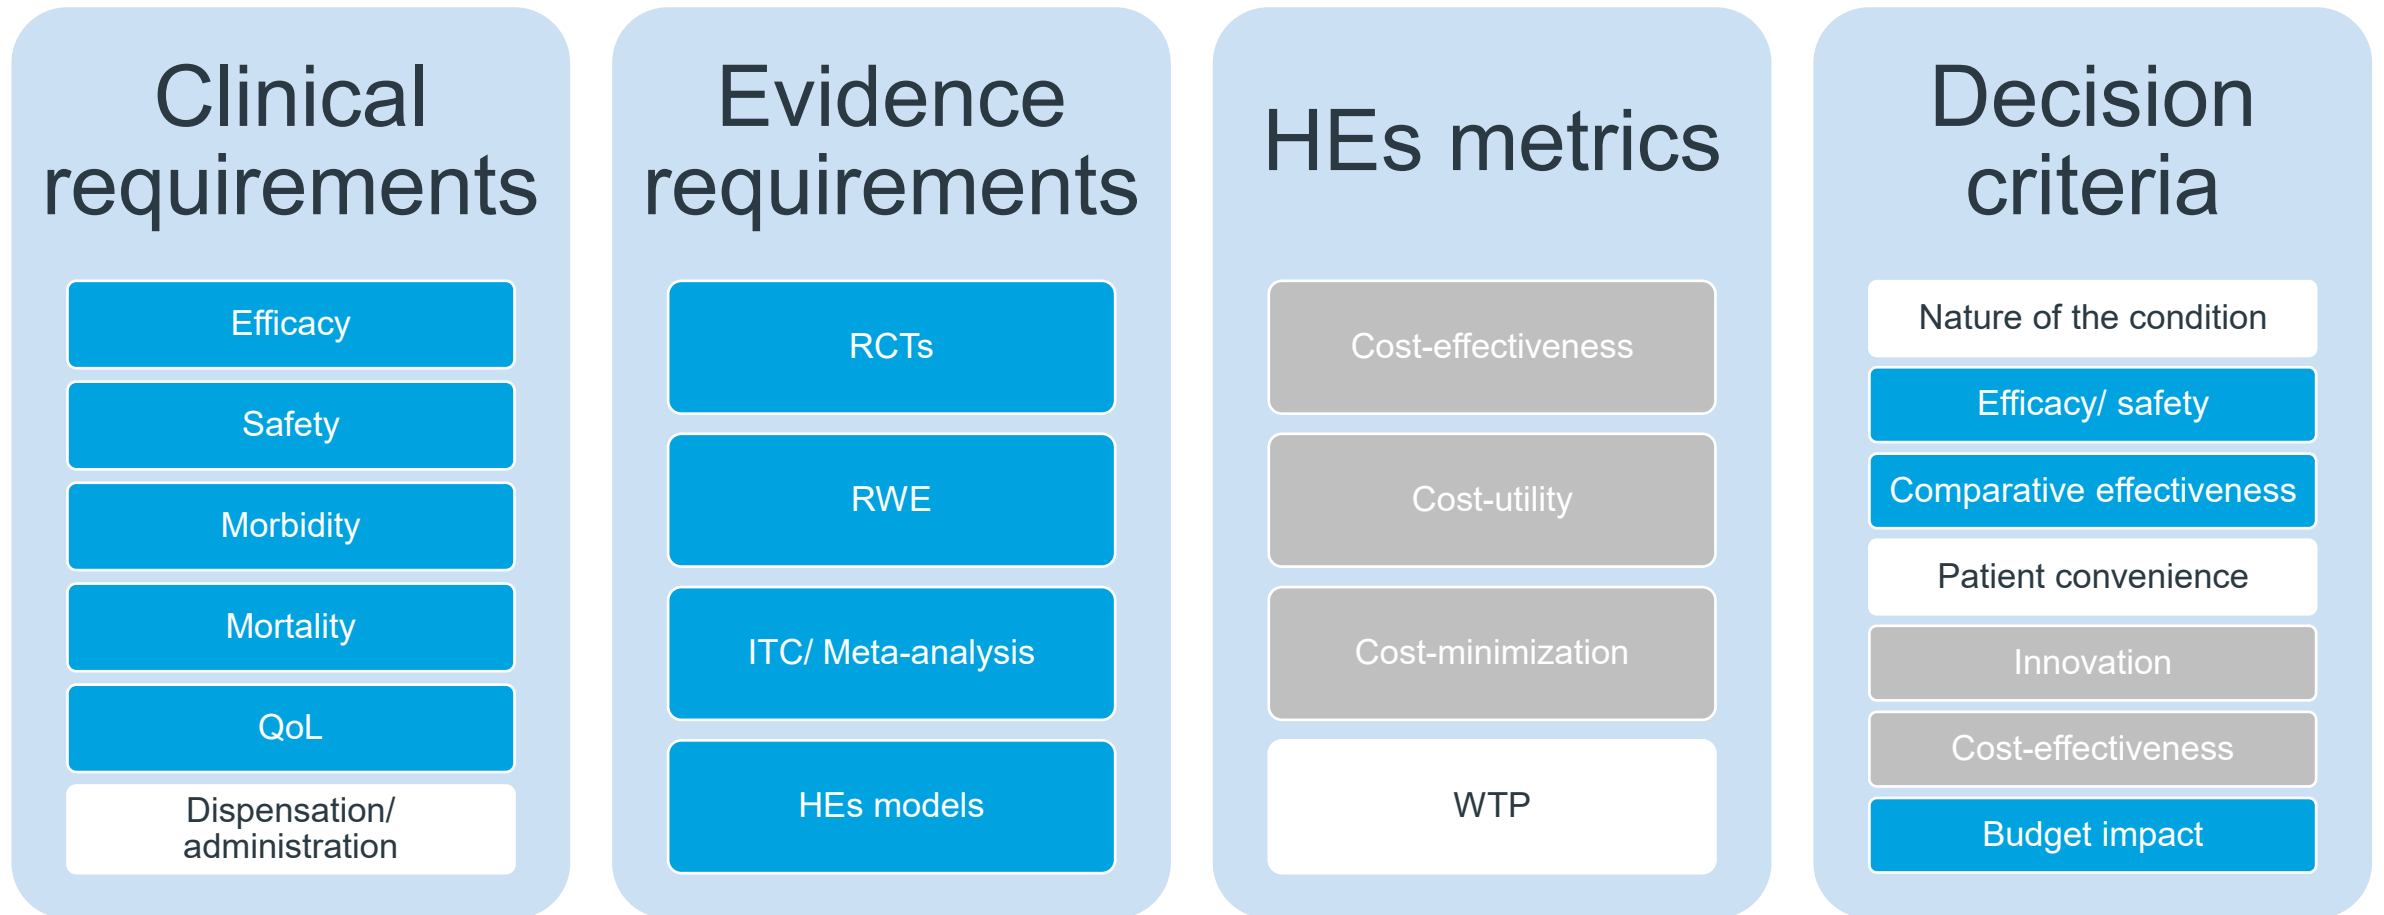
Clinical requirements

Efficacy

Safety

Morbidity

Mortality

QoL

Dispensation/ administration

Evidence requirements

RCTs

RWE

ITC/ Meta-analysis

HEs models

HEs metrics

Cost-effectiveness

Cost-utility

Cost-minimization

WTP

Decision criteria

Nature of the condition

Efficacy/ safety

Comparative effectiveness

Patient convenience

Innovation

Cost-effectiveness

Budget impact